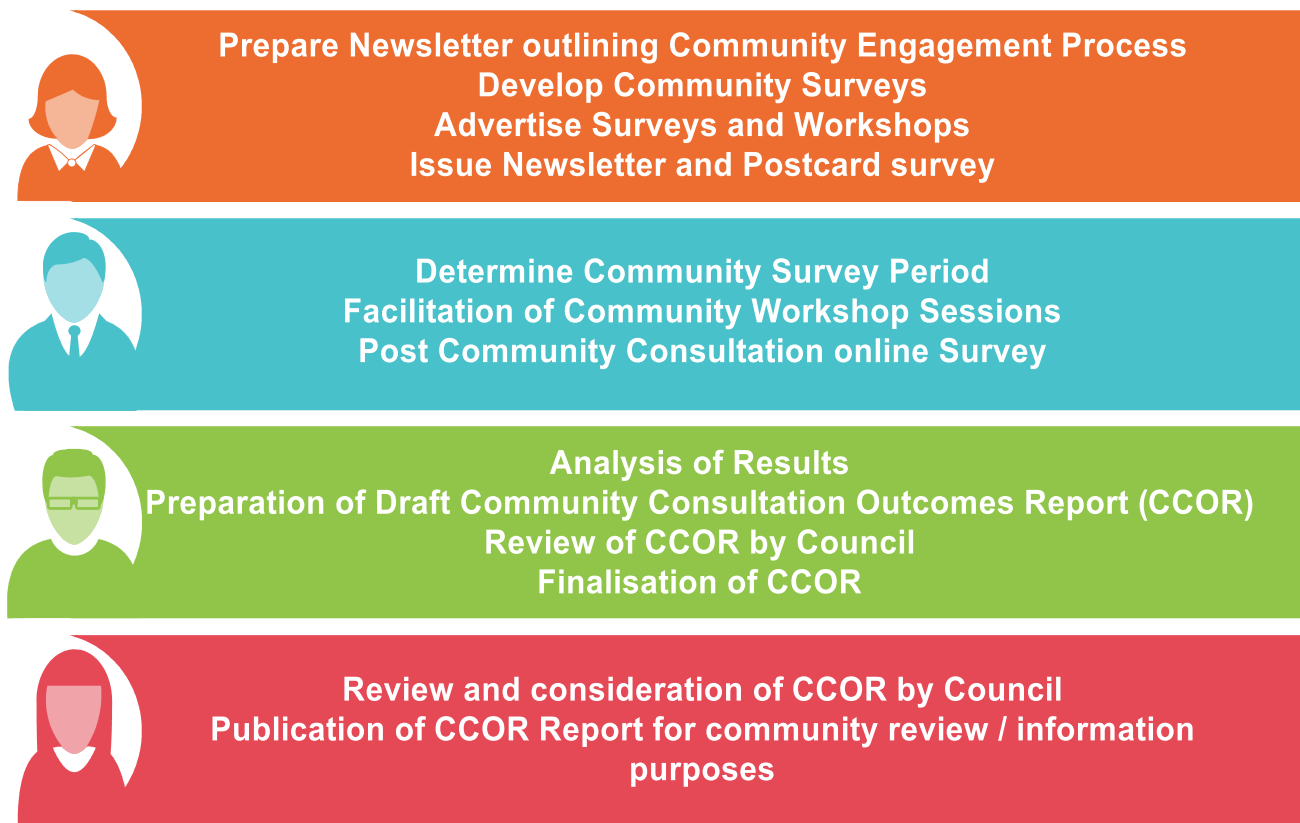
Prepare Newsletter outlining Community Engagement Process
Develop Community Surveys
Advertise Surveys and Workshops
Issue Newsletter and Postcard survey

Determine Community Survey Period
Facilitation of Community Workshop Sessions
Post Community Consultation online Survey

Analysis of Results
Preparation of Draft Community Consultation Outcomes Report (CCOR)
Review of CCOR by Council
Finalisation of CCOR

Review and consideration of CCOR by Council
Publication of CCOR Report for community review / information purposes